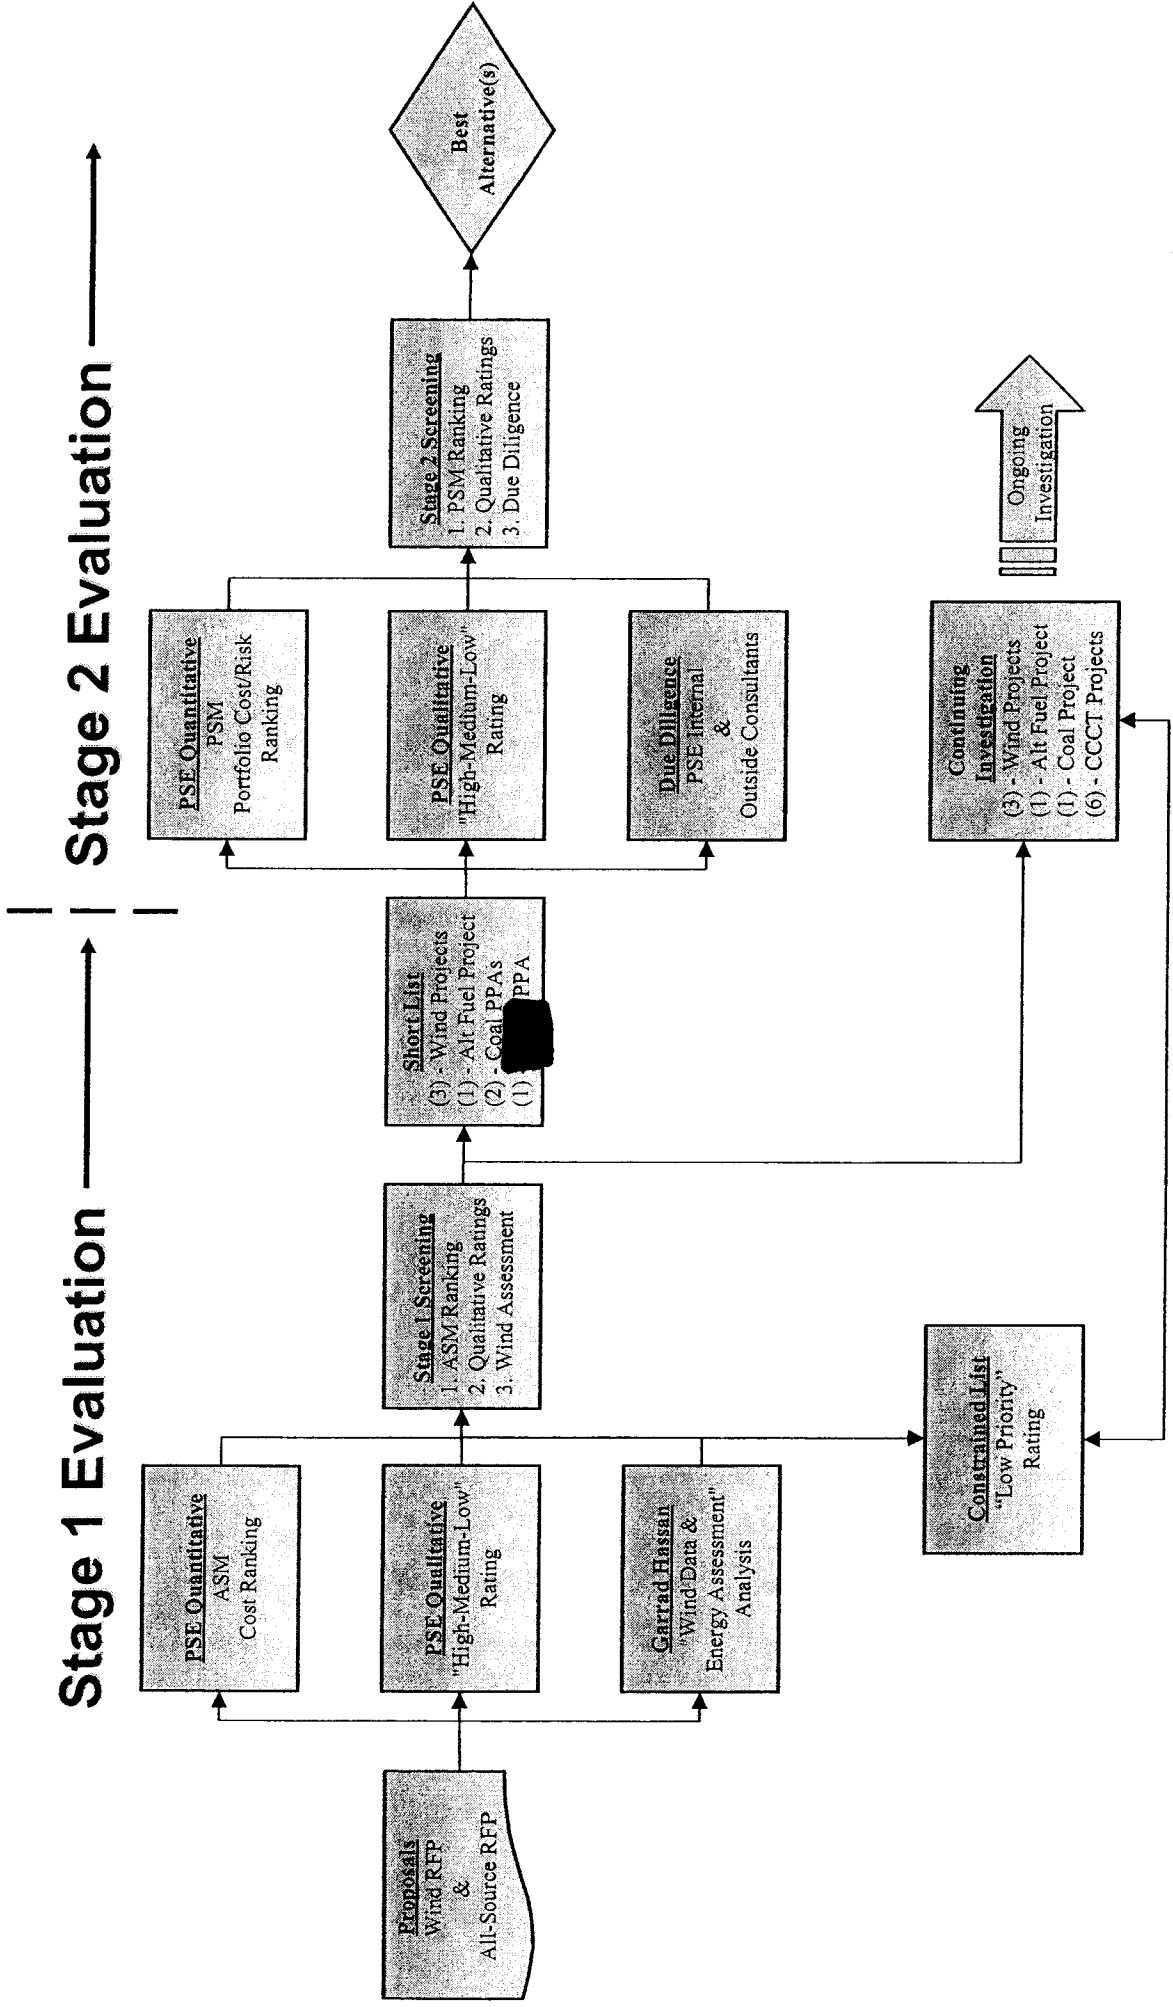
Stage 1 Evaluation

Stage 2 Evaluation

Proposals
Wind RFP
&
All-Source RFP

PSE Quantitative
ASM
Cost Ranking

PSE Qualitative
"High-Medium-Low"
Rating

Garrad Hassan
"Wind Data &
Energy Assessment"
Analysis

Stage 1 Screening
1. ASM Ranking
2. Qualitative Ratings
3. Wind Assessment

Constrained List
"Low Priority"
Rating

Short List
(3) - Wind Projects
(1) - Alt Fuel Project
(2) - Coal PPAs
(1) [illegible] PPA

PSE Quantitative
PSM
Portfolio Cost/Risk
Ranking

PSE Qualitative
"High-Medium-Low"
Rating

Due Diligence
PSE Internal
&
Outside Consultants

Stage 2 Screening
1. PSM Ranking
2. Qualitative Ratings
3. Due Diligence

Best
Alternative(s)

Continuing
Investigation
(3) - Wind Projects
(1) - Alt Fuel Project
(1) - Coal Project
(6) - CCCT Projects

Ongoing
Investigation